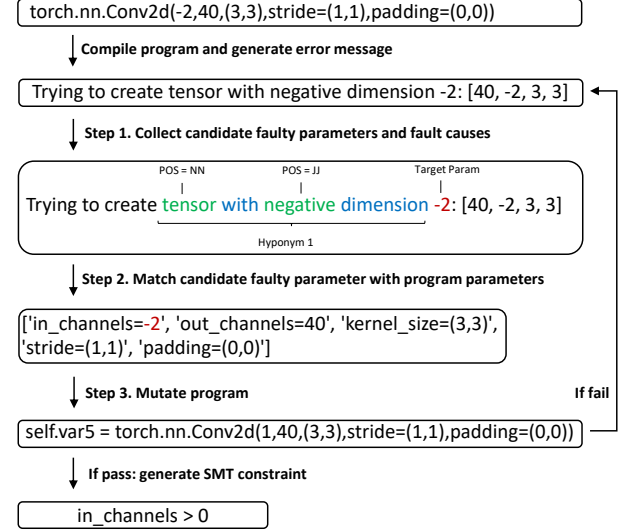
torch.nn.Conv2d(-2,40,(3,3),stride=(1,1),padding=(0,0))

Compile program and generate error message

Trying to create tensor with negative dimension -2: [40, -2, 3, 3]

Step 1. Collect candidate faulty parameters and fault causes

POS = NN

POS = JJ

Target Param

Trying to create tensor with negative dimension -2: [40, -2, 3, 3]

Hyponym 1

Step 2. Match candidate faulty parameter with program parameters

['in_channels=-2', 'out_channels=40', 'kernel_size=(3,3)', 'stride=(1,1)', 'padding=(0,0)']

Step 3. Mutate program

If fail

self.var5 = torch.nn.Conv2d(1,40,(3,3),stride=(1,1),padding=(0,0))

If pass: generate SMT constraint

in_channels > 0